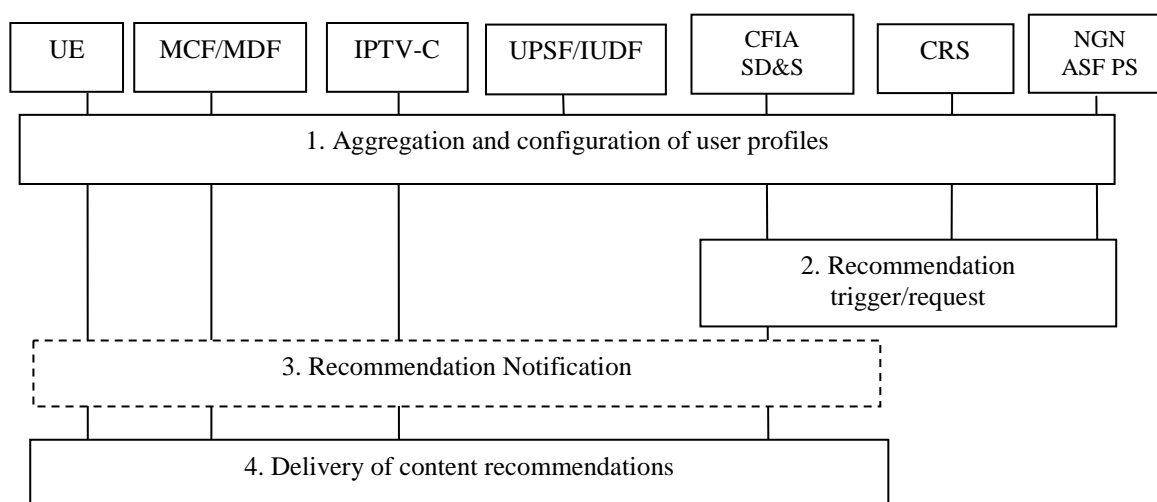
UE
MCF/MDF
IPTV-C
UPSF/IUDF
CFIA SD&S
CRS
NGN ASF PS

1. Aggregation and configuration of user profiles

2. Recommendation trigger/request

3. Recommendation Notification

4. Delivery of content recommendations